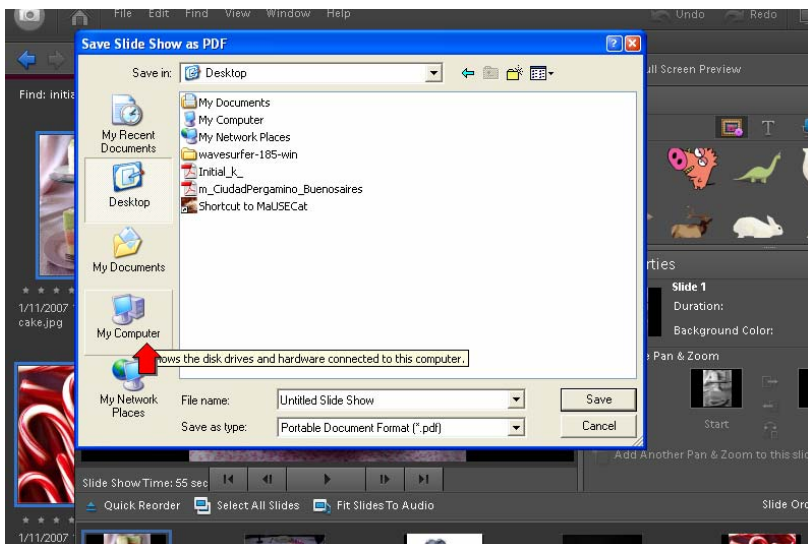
File Edit Find View Window Help
Undo Redo
Save Slide Show as PDF
Save in: Desktop
Find: initia
ll Screen Preview
My Recent Documents
Desktop
My Documents
My Computer
My Network Places
My Documents
My Computer
My Network Places
wavesurfer-185-win
Initial_k_
m_CiudadPergamino_Buenosaires
Shortcut to MaUSECat
ows the disk drives and hardware connected to this computer.
1/11/2007
cake.jpg
rties
Slide 1
Duration:
Background Color:
Pan & Zoom
Start
File name: Untitled Slide Show
Save as type: Portable Document Format (*.pdf)
Save
Cancel
Add Another Pan & Zoom to this slid
Slide Show Time: 55 sec
Quick Reorder Select All Slides Fit Slides To Audio
Slide Ord
1/11/2007